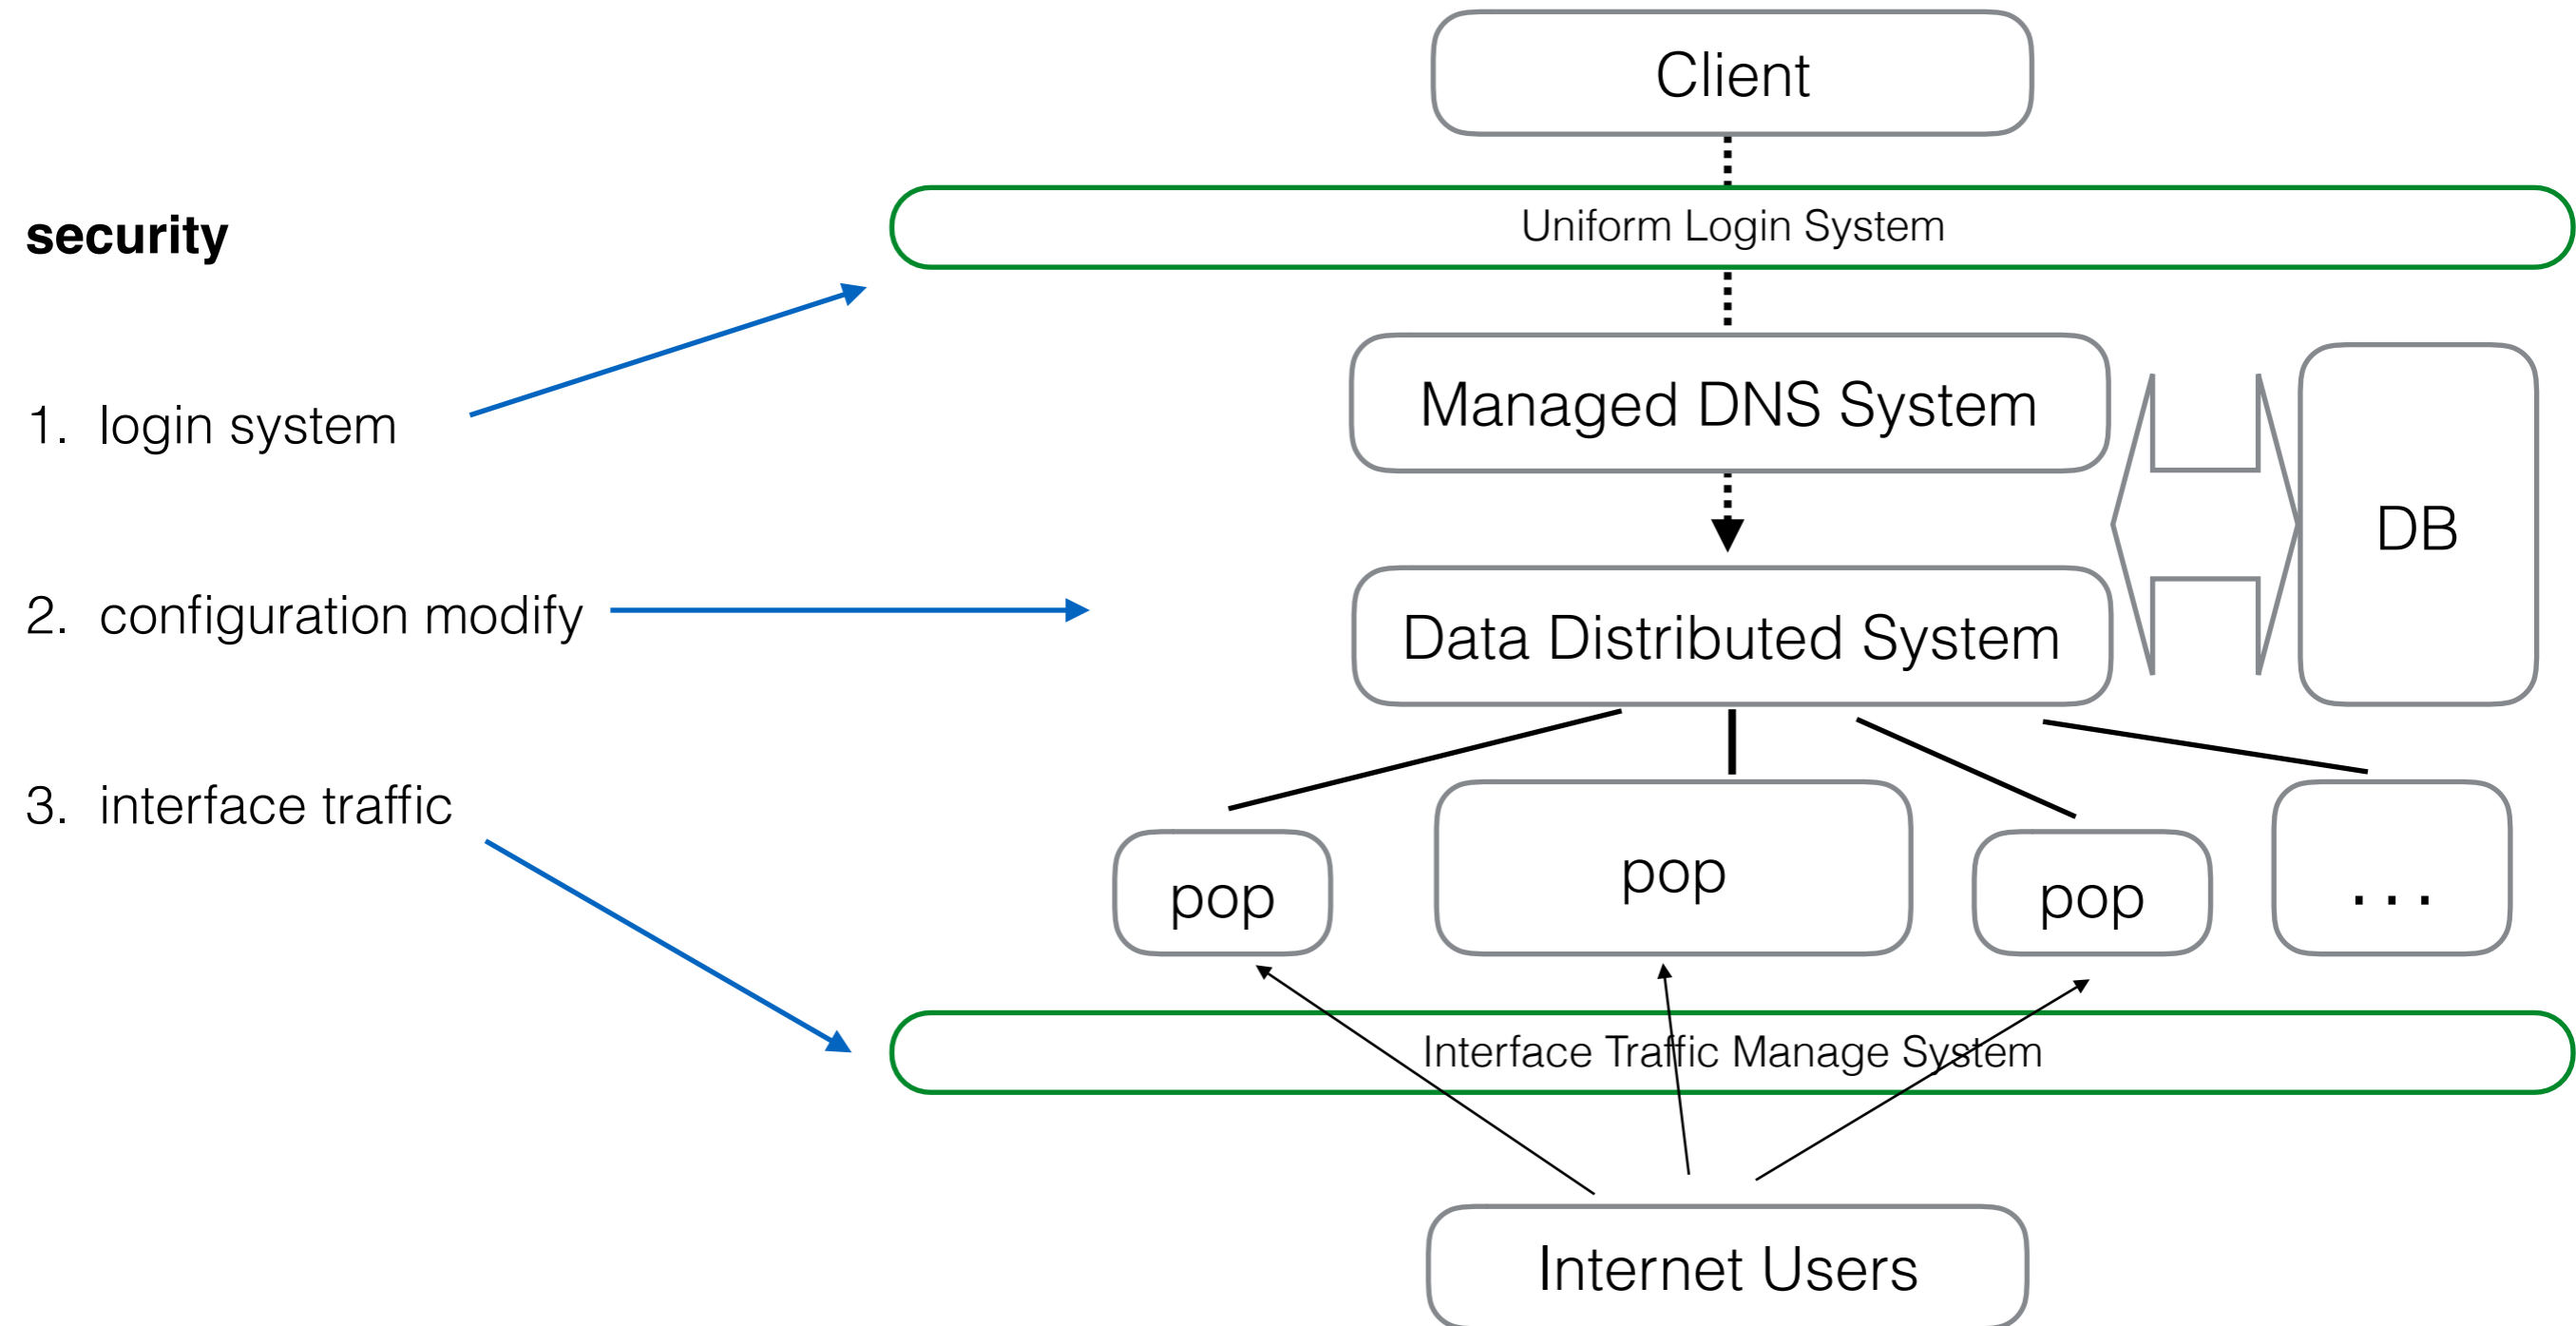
security

1. login system

2. configuration modify

3. interface traffic

Client

Uniform Login System

Managed DNS System

DB

Data Distributed System

pop

pop

pop

. . .

Interface Traffic Manage System

Internet Users